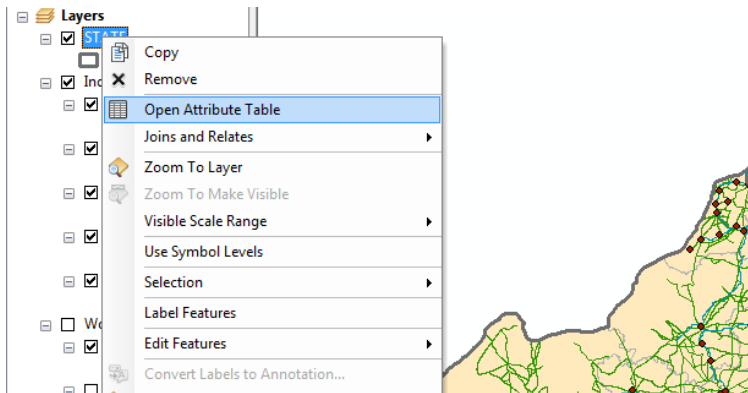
Layers
STATE
Ind
Wo

Copy
Remove
Open Attribute Table
Joins and Relates
Zoom To Layer
Zoom To Make Visible
Visible Scale Range
Use Symbol Levels
Selection
Label Features
Edit Features
Convert Labels to Annotation...